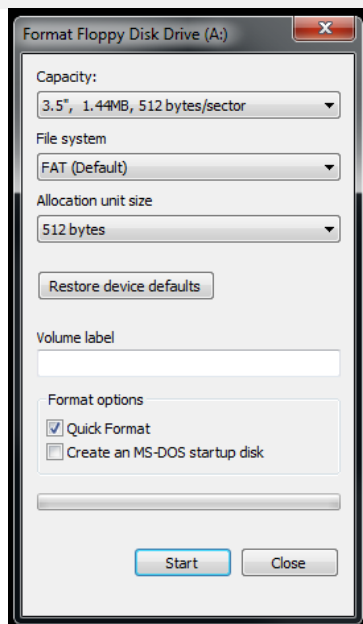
Format Floppy Disk Drive (A:)

Capacity:

3.5", 1.44MB, 512 bytes/sector

File system

FAT (Default)

Allocation unit size

512 bytes

Restore device defaults

Volume label

Format options

Quick Format

Create an MS-DOS startup disk

Start

Close